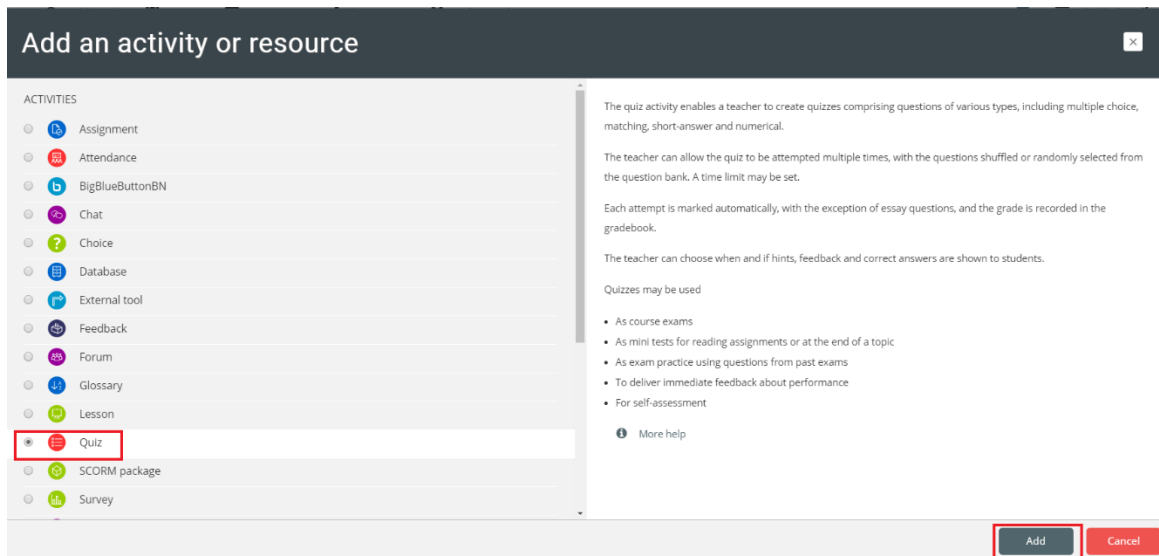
Add an activity or resource

ACTIVITIES

Assignment

Attendance

BigBlueButtonBN

Chat

Choice

Database

External tool

Feedback

Forum

Glossary

Lesson

Quiz

SCORM package

Survey

The quiz activity enables a teacher to create quizzes comprising questions of various types, including multiple choice, matching, short-answer and numerical.

The teacher can allow the quiz to be attempted multiple times, with the questions shuffled or randomly selected from the question bank. A time limit may be set.

Each attempt is marked automatically, with the exception of essay questions, and the grade is recorded in the gradebook.

The teacher can choose when and if hints, feedback and correct answers are shown to students.

Quizzes may be used

- As course exams
- As mini tests for reading assignments or at the end of a topic
- As exam practice using questions from past exams
- To deliver immediate feedback about performance
- For self-assessment

More help

Add

Cancel